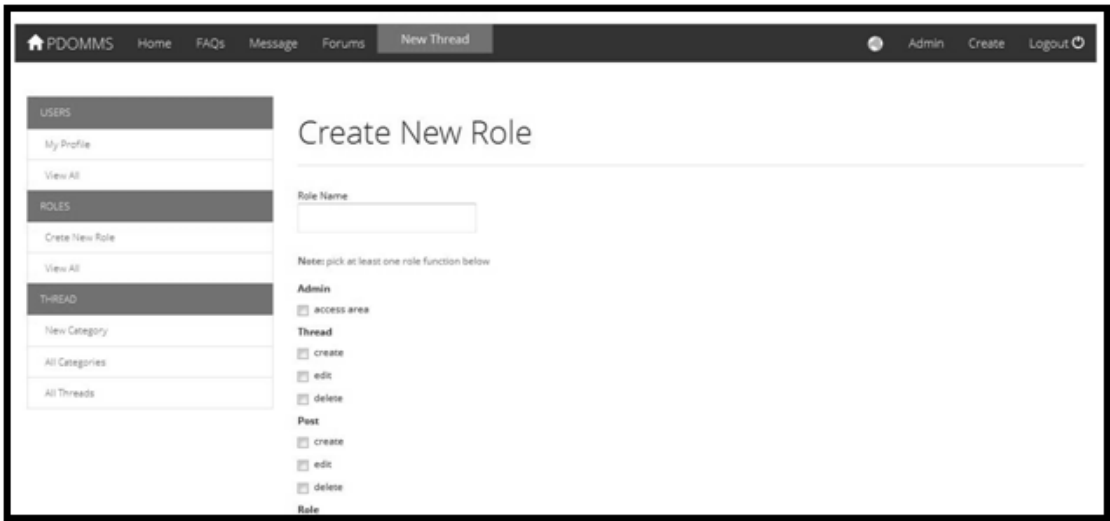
PDOMMS Home FAQs Message Forums New Thread Admin Create Logout

USERS
My Profile
View All
ROLES
Crete New Role
View All
THREAD
New Category
All Categories
All Threads

Create New Role

Role Name

Note: pick at least one role function below

Admin
access area
Thread
create
edit
delete
Post
create
edit
delete
Role